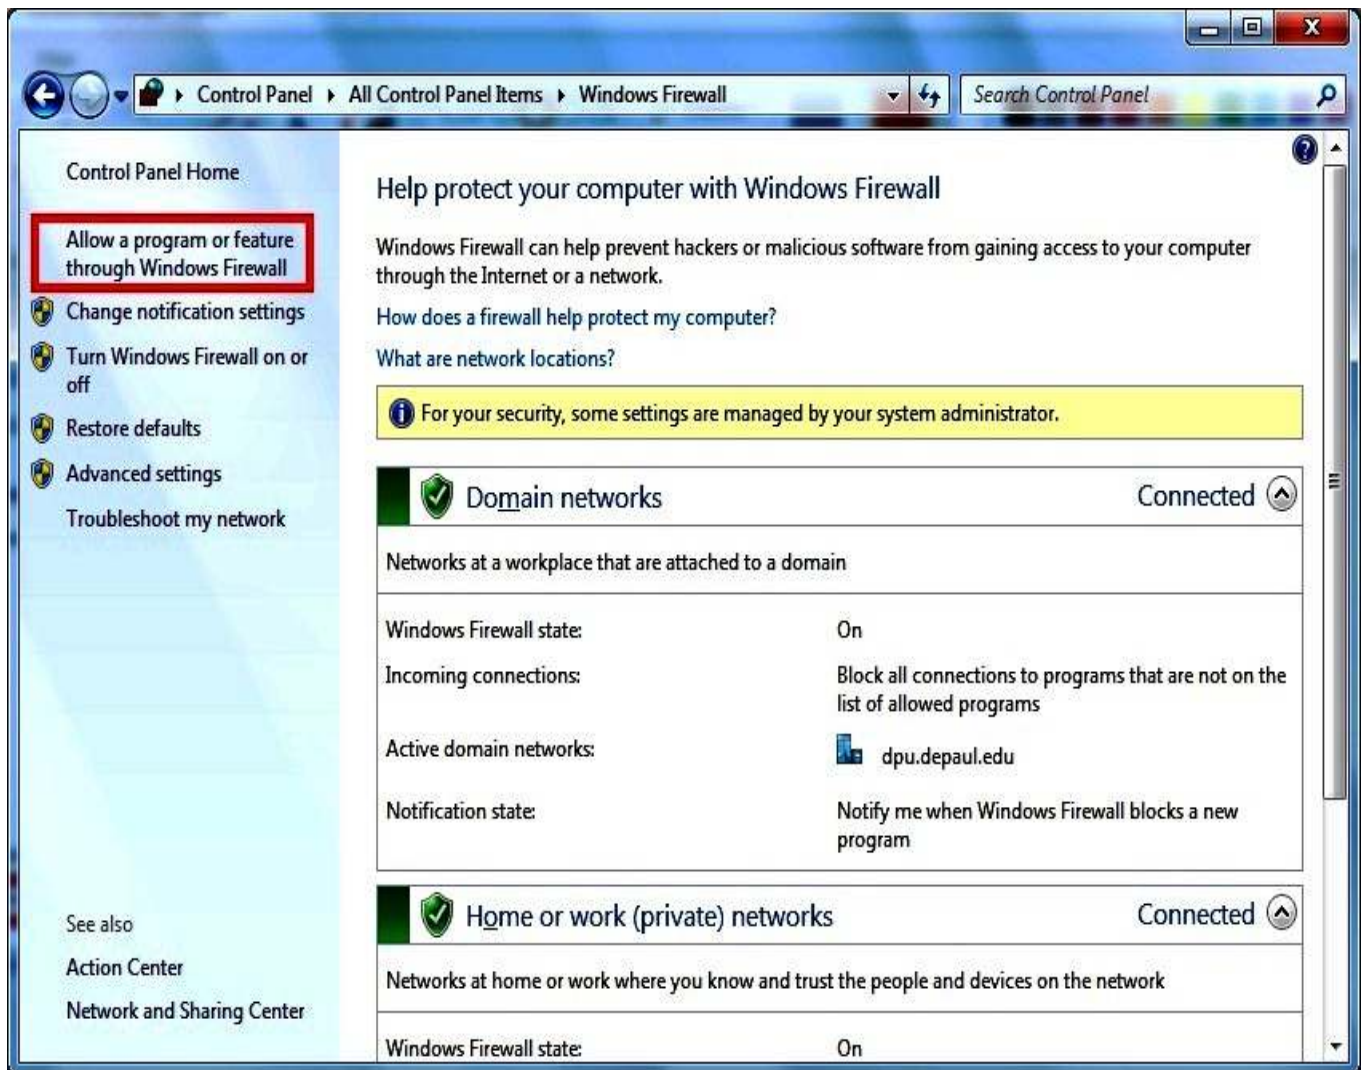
Control Panel ▸ All Control Panel Items ▸ Windows Firewall

Search Control Panel

Control Panel Home

Allow a program or feature through Windows Firewall

Change notification settings

Turn Windows Firewall on or off

Restore defaults

Advanced settings

Troubleshoot my network

See also

Action Center

Network and Sharing Center

Help protect your computer with Windows Firewall

Windows Firewall can help prevent hackers or malicious software from gaining access to your computer through the Internet or a network.

How does a firewall help protect my computer?

What are network locations?

For your security, some settings are managed by your system administrator.

Domain networks — Connected

Networks at a workplace that are attached to a domain

| | |
|---|---|
| Windows Firewall state: | On |
| Incoming connections: | Block all connections to programs that are not on the list of allowed programs |
| Active domain networks: | dpu.depaul.edu |
| Notification state: | Notify me when Windows Firewall blocks a new program |

Home or work (private) networks — Connected

Networks at home or work where you know and trust the people and devices on the network

| | |
|---|---|
| Windows Firewall state: | On |